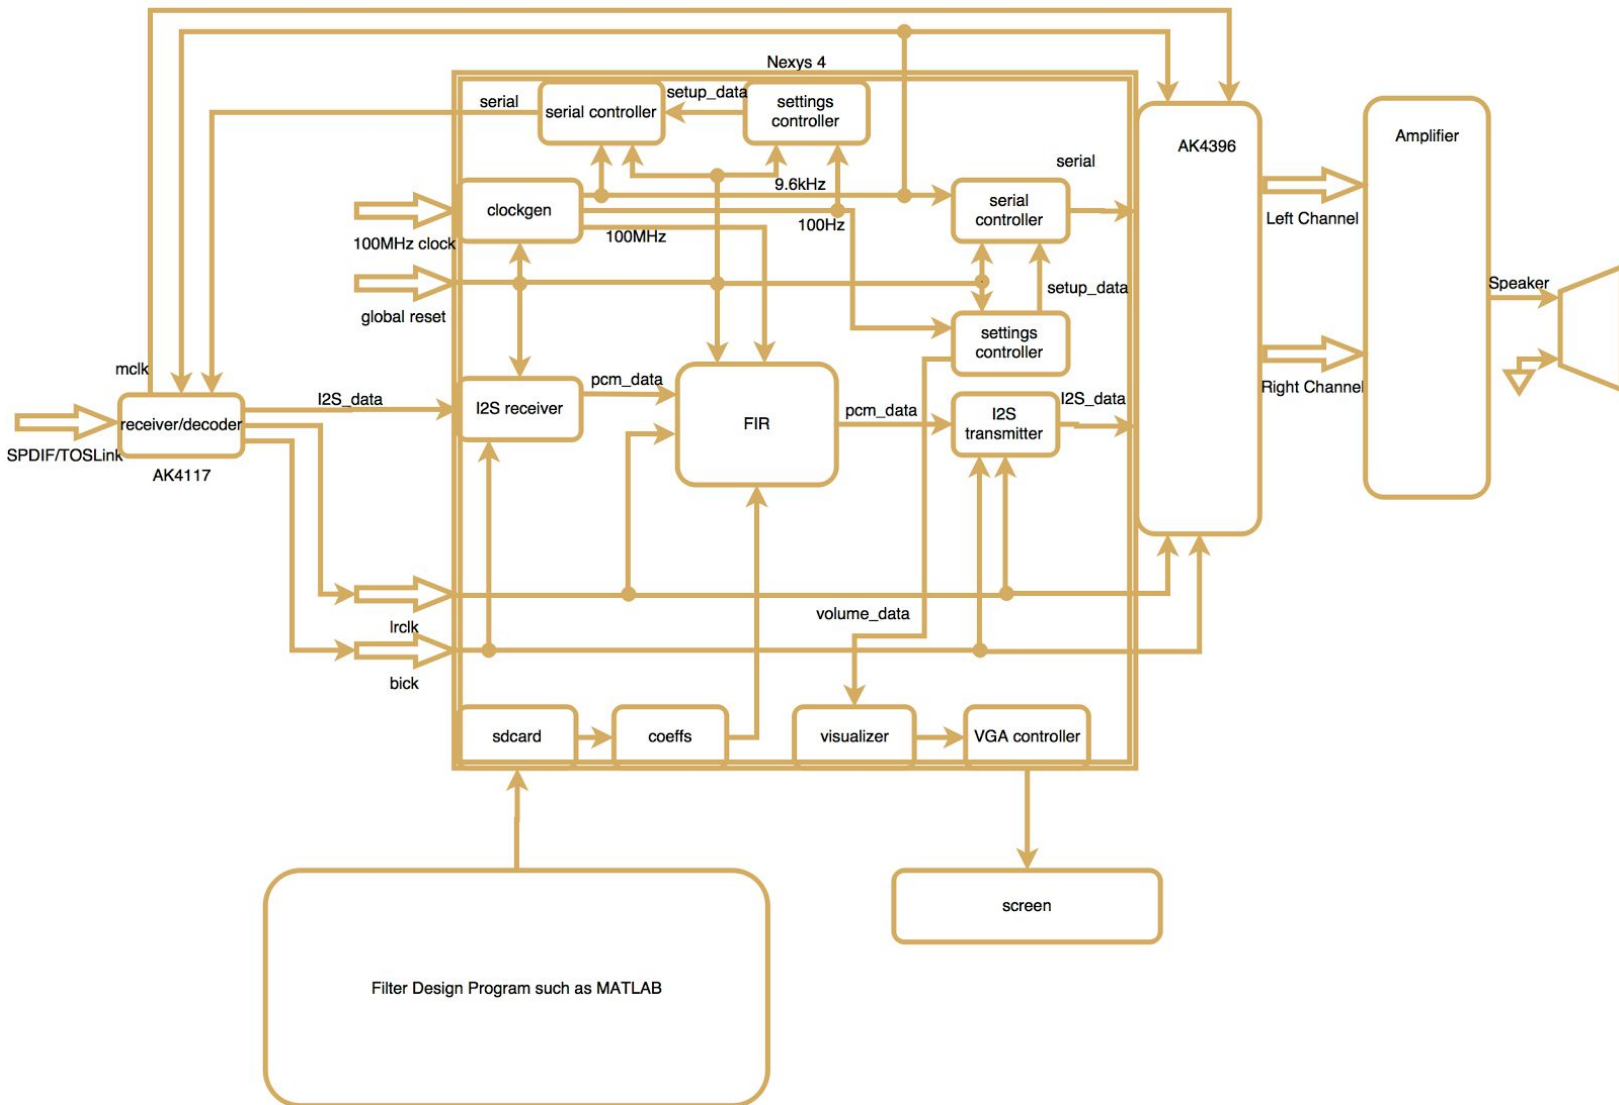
Nexys 4
serial
serial controller
setup_data
settings controller
AK4396
Amplifier
serial
9.6kHz
clockgen
serial controller
100MHz clock
100MHz
100Hz
Left Channel
global reset
setup_data
settings controller
Speaker
mclk
I2S_data
pcm_data
I2S receiver
FIR
pcm_data
I2S transmitter
I2S_data
Right Channel
receiver/decoder
SPDIF/TOSLink
AK4117
volume_data
lrclk
bick
sdcard
coeffs
visualizer
VGA controller
screen
Filter Design Program such as MATLAB